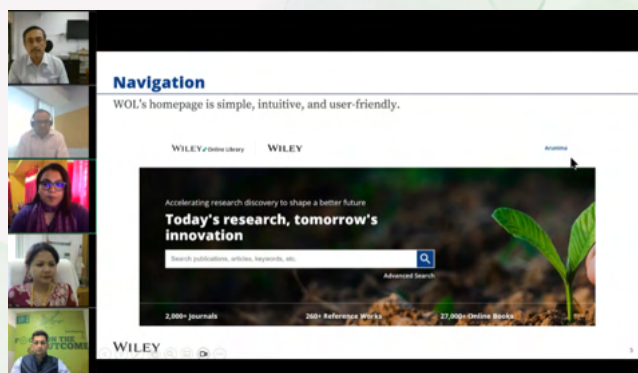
Navigation

WOL's homepage is simple, intuitive, and user-friendly.

WILEY Online Library | WILEY

Arunima

Accelerating research discovery to shape a better future

Today's research, tomorrow's innovation

Search publications, articles, keywords, etc.

Advanced Search

2,000+ Journals

260+ Reference Works

27,000+ Online Books

WILEY

5